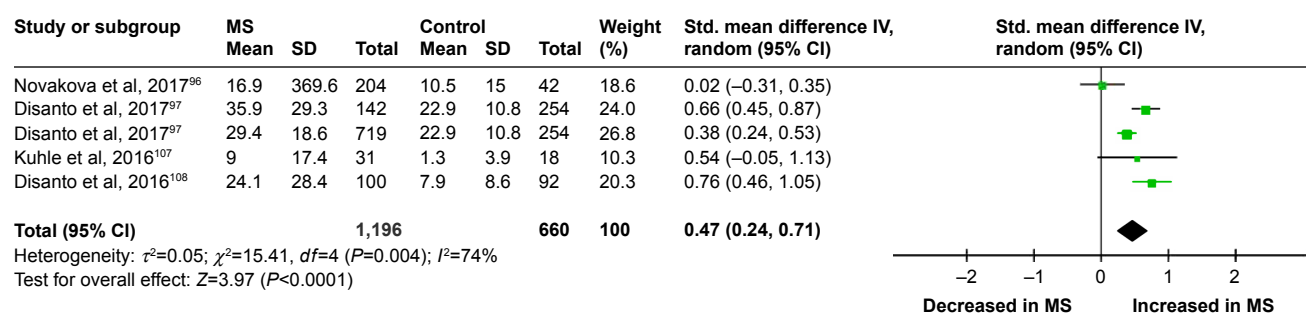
| Study or subgroup | MS Mean | SD | Total | Control Mean | SD | Total | Weight (%) | Std. mean difference IV, random (95% CI) |
|---|---|---|---|---|---|---|---|---|
| Novakova et al, 2017$^{96}$ | 16.9 | 369.6 | 204 | 10.5 | 15 | 42 | 18.6 | 0.02 (–0.31, 0.35) |
| Disanto et al, 2017$^{97}$ | 35.9 | 29.3 | 142 | 22.9 | 10.8 | 254 | 24.0 | 0.66 (0.45, 0.87) |
| Disanto et al, 2017$^{97}$ | 29.4 | 18.6 | 719 | 22.9 | 10.8 | 254 | 26.8 | 0.38 (0.24, 0.53) |
| Kuhle et al, 2016$^{107}$ | 9 | 17.4 | 31 | 1.3 | 3.9 | 18 | 10.3 | 0.54 (–0.05, 1.13) |
| Disanto et al, 2016$^{108}$ | 24.1 | 28.4 | 100 | 7.9 | 8.6 | 92 | 20.3 | 0.76 (0.46, 1.05) |
| **Total (95% CI)** | | | **1,196** | | | **660** | **100** | **0.47 (0.24, 0.71)** |

Heterogeneity: $\tau^2$=0.05; $\chi^2$=15.41, $df$=4 ($P$=0.004); $I^2$=74%
Test for overall effect: $Z$=3.97 ($P$<0.0001)

Std. mean difference IV, random (95% CI)

–2 –1 0 1 2

Decreased in MS Increased in MS